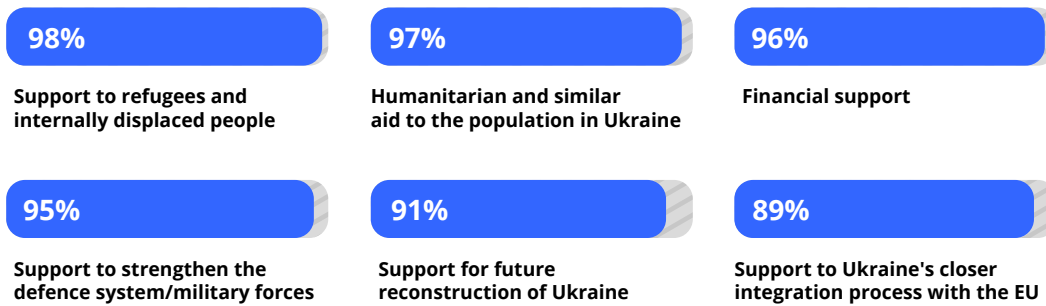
98%

Support to refugees and internally displaced people

97%

Humanitarian and similar aid to the population in Ukraine

96%

Financial support

95%

Support to strengthen the defence system/military forces

91%

Support for future reconstruction of Ukraine

89%

Support to Ukraine's closer integration process with the EU